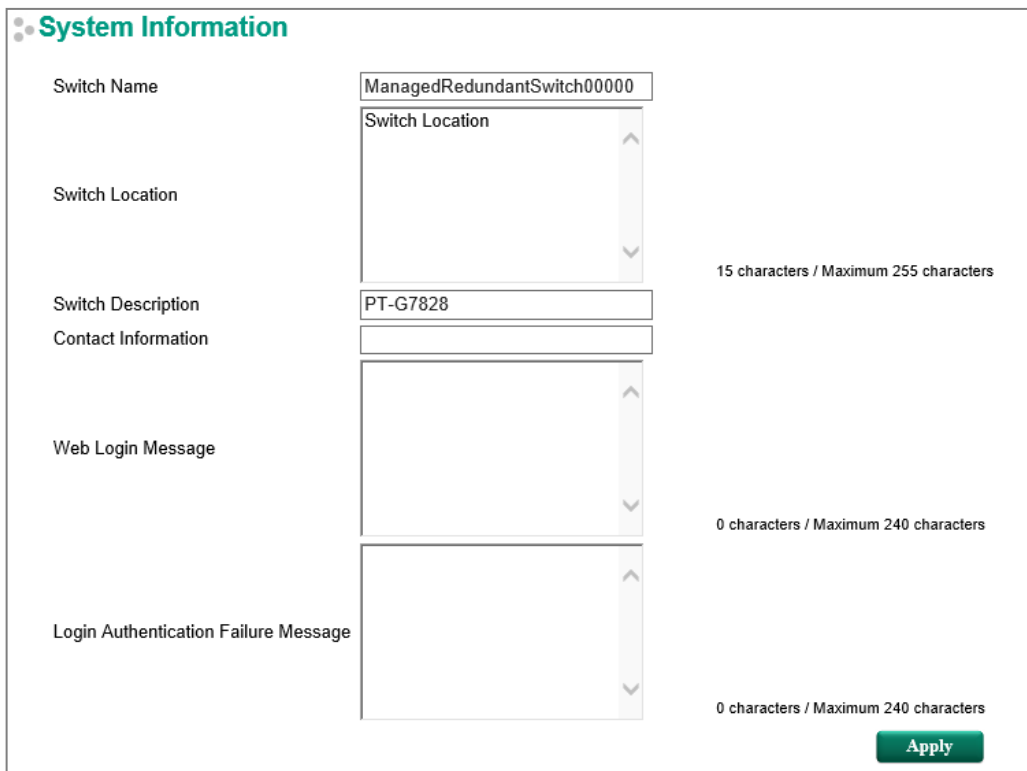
System Information

Switch Name ManagedRedundantSwitch00000

Switch Location Switch Location

15 characters / Maximum 255 characters

Switch Description PT-G7828

Contact Information

Web Login Message

0 characters / Maximum 240 characters

Login Authentication Failure Message

0 characters / Maximum 240 characters

Apply